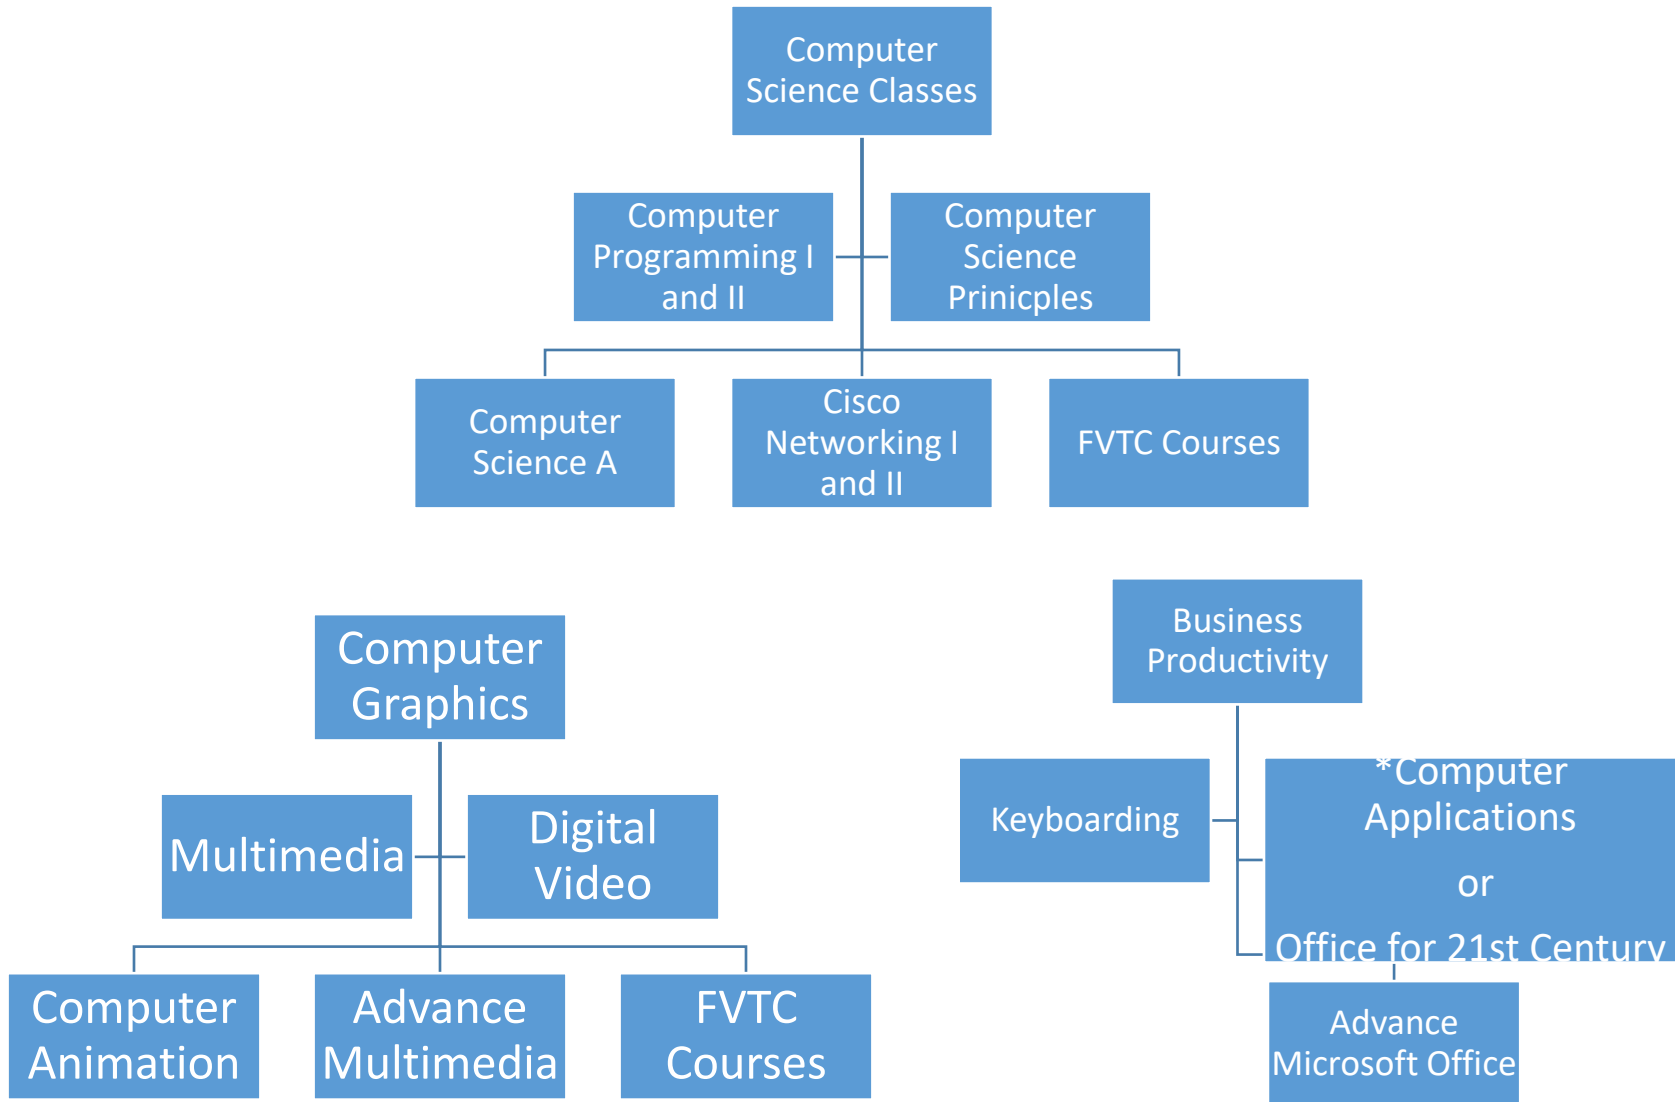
Computer Science Classes

Computer Programming I and II

Computer Science Prinicples

Computer Science A

Cisco Networking I and II

FVTC Courses

Computer Graphics

Multimedia

Digital Video

Computer Animation

Advance Multimedia

FVTC Courses

Business Productivity

Keyboarding

*Computer Applications

or

Office for 21st Century

Advance Microsoft Office